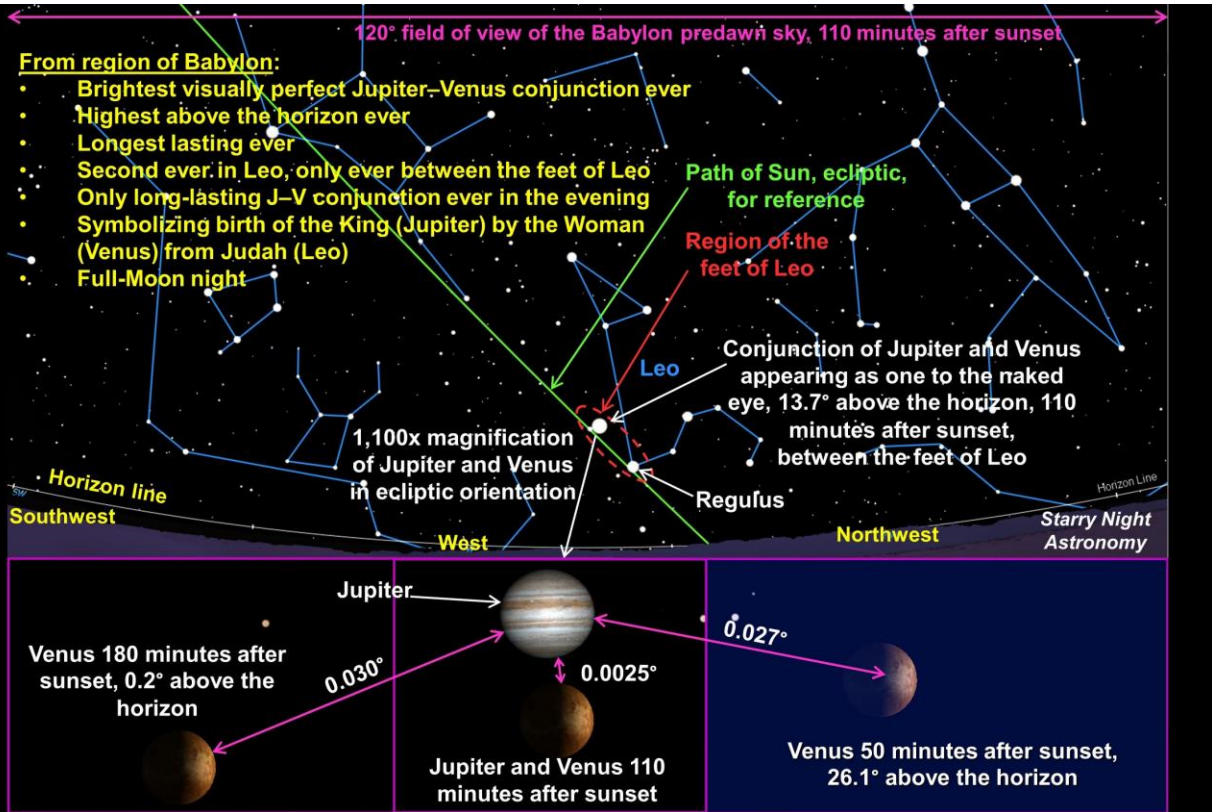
120° field of view of the Babylon predawn sky, 110 minutes after sunset

From region of Babylon:
• Brightest visually perfect Jupiter–Venus conjunction ever
• Highest above the horizon ever
• Longest lasting ever
• Second ever in Leo, only ever between the feet of Leo
• Only long-lasting J–V conjunction ever in the evening
• Symbolizing birth of the King (Jupiter) by the Woman (Venus) from Judah (Leo)
• Full-Moon night

Path of Sun, ecliptic, for reference

Region of the feet of Leo

Leo

Conjunction of Jupiter and Venus appearing as one to the naked eye, 13.7° above the horizon, 110 minutes after sunset, between the feet of Leo

1,100x magnification of Jupiter and Venus in ecliptic orientation

Regulus

Horizon line

Horizon Line

SW

Southwest

West

Northwest

Starry Night Astronomy

Jupiter

Venus 180 minutes after sunset, 0.2° above the horizon

0.030°

0.0025°

0.027°

Jupiter and Venus 110 minutes after sunset

Venus 50 minutes after sunset, 26.1° above the horizon